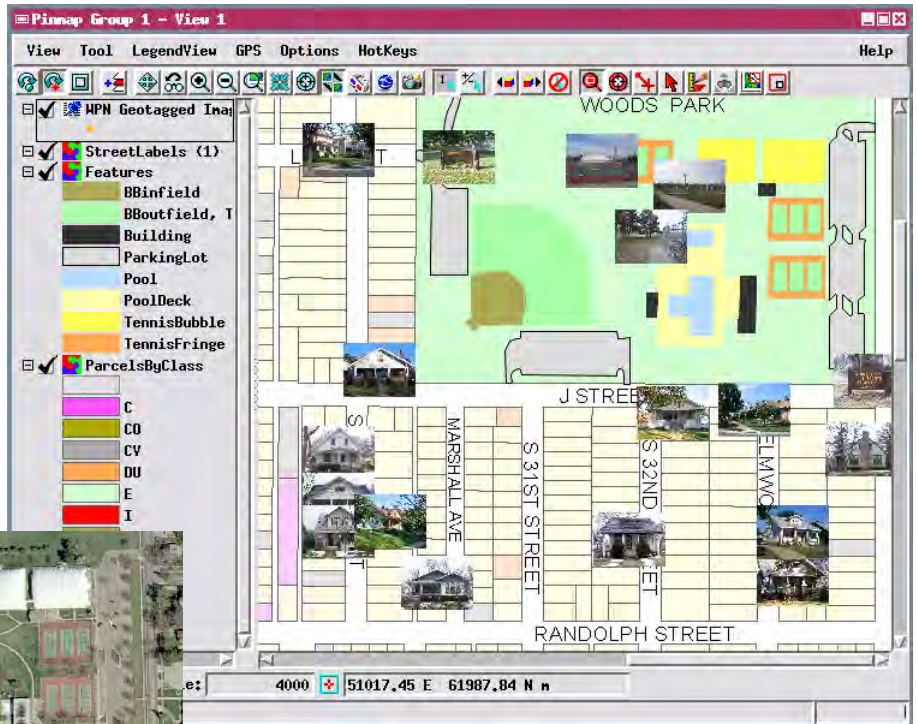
Pinmap Group 1 - View 1

View Tool LegendView GPS Options HotKeys Help

WPN Geotagged Imag
StreetLabels (1)
Features
BBinfield
BBoutfield, T
Building
ParkingLot
Pool
PoolDeck
TennisBubble
TennisFringe
ParcelsByClass
C
CO
CV
DU
E
I

WOODS PARK
L T
J STREET
S
MARSHALL AVE
S 31ST STREET
S 32ND ET
ELMWO
T
RANDOLPH STREET

e: 4000 51017.45 E 61987.84 N m